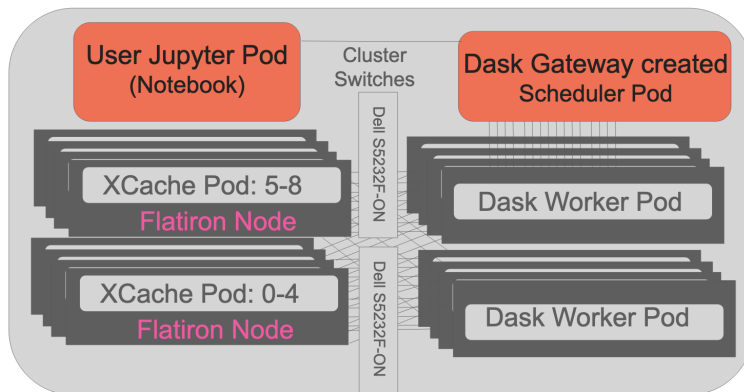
User Jupyter Pod
(Notebook)

Cluster
Switches

Dask Gateway created
Scheduler Pod

Dell S5232F-ON

XCache Pod: 5-8
Flatiron Node

Dask Worker Pod

Dell S5232F-ON

XCache Pod: 0-4
Flatiron Node

Dask Worker Pod